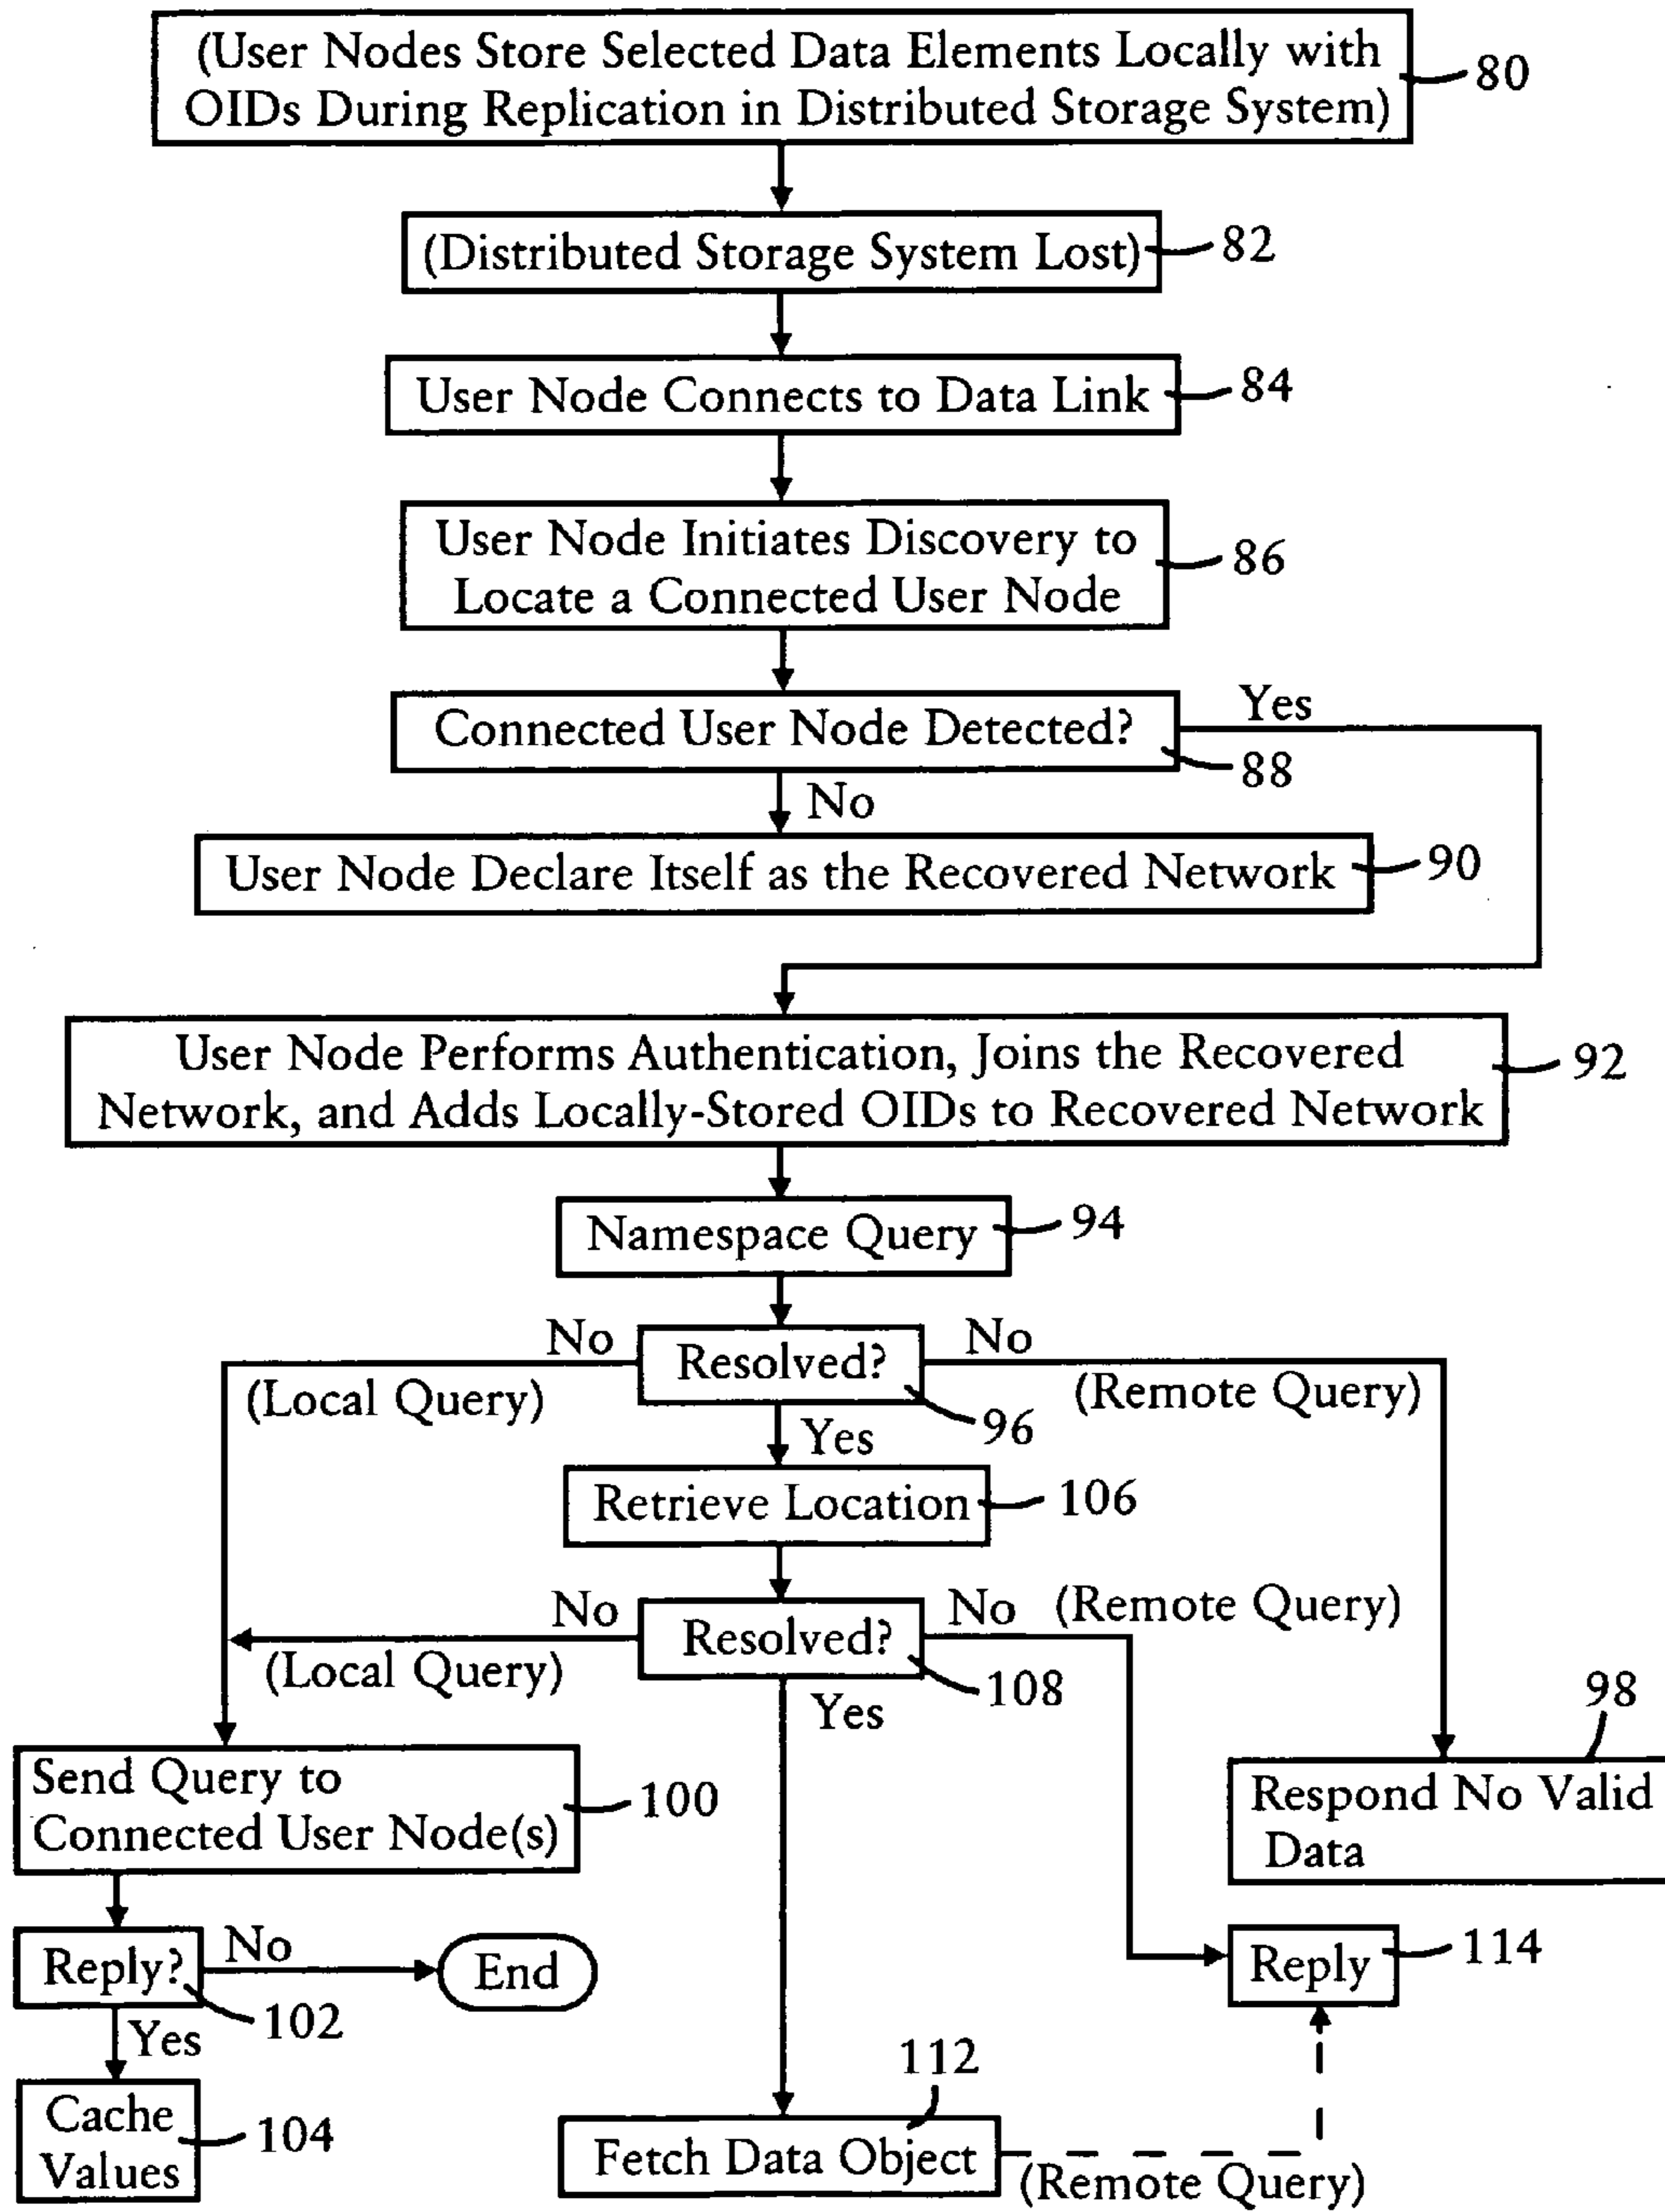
(User Nodes Store Selected Data Elements Locally with OIDs During Replication in Distributed Storage System) 80

(Distributed Storage System Lost) 82

User Node Connects to Data Link 84

User Node Initiates Discovery to Locate a Connected User Node 86

Connected User Node Detected? 88

Yes

No

User Node Declare Itself as the Recovered Network 90

User Node Performs Authentication, Joins the Recovered Network, and Adds Locally-Stored OIDs to Recovered Network 92

Namespace Query 94

No

(Local Query)

Resolved? 96

No

(Remote Query)

Yes

Retrieve Location 106

No

(Local Query)

Resolved? 108

No (Remote Query)

Yes

98

Send Query to Connected User Node(s) 100

Respond No Valid Data

Reply? 102

No

End

Yes

Cache Values 104

Reply 114

112

Fetch Data Object

(Remote Query)